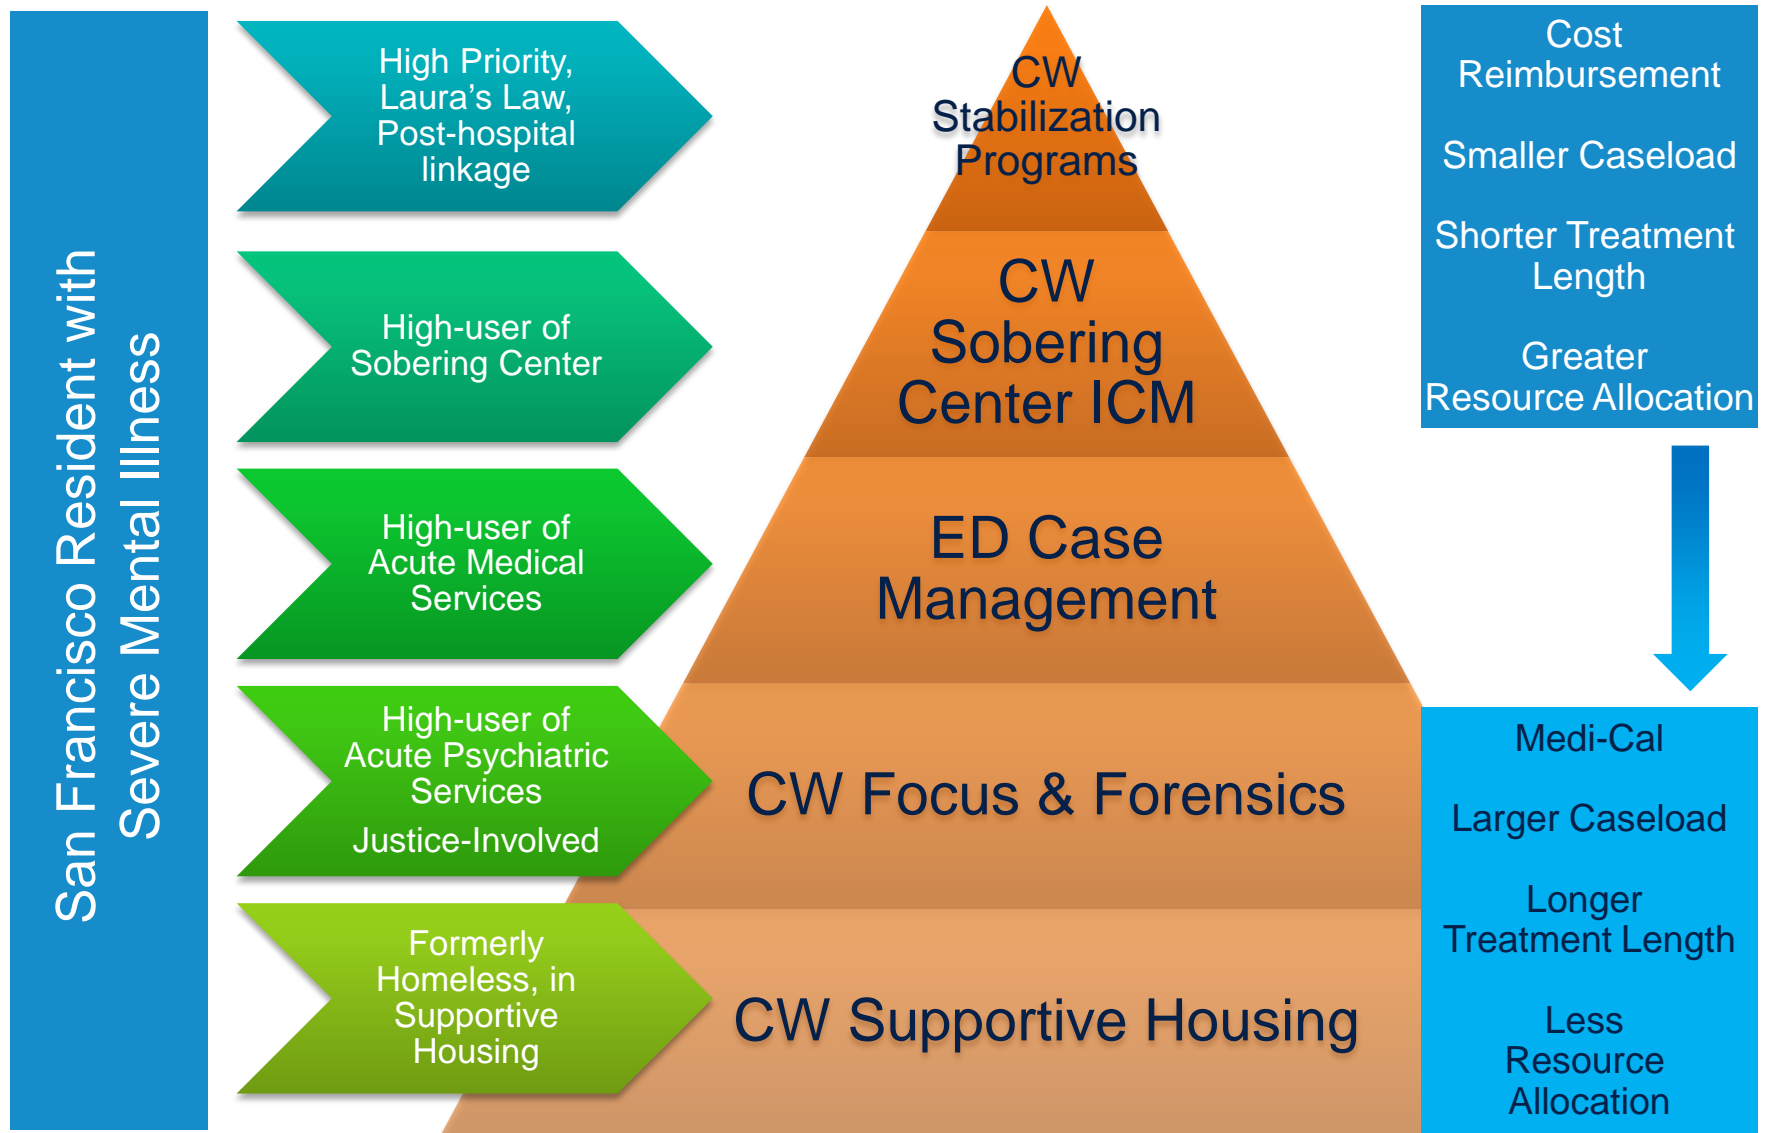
San Francisco Resident with Severe Mental Illness

High Priority, Laura's Law, Post-hospital linkage

High-user of Sobering Center

High-user of Acute Medical Services

High-user of Acute Psychiatric Services

Justice-Involved

Formerly Homeless, in Supportive Housing

CW Stabilization Programs

CW Sobering Center ICM

ED Case Management

CW Focus & Forensics

CW Supportive Housing

Cost Reimbursement

Smaller Caseload

Shorter Treatment Length

Greater Resource Allocation

Medi-Cal

Larger Caseload

Longer Treatment Length

Less Resource Allocation